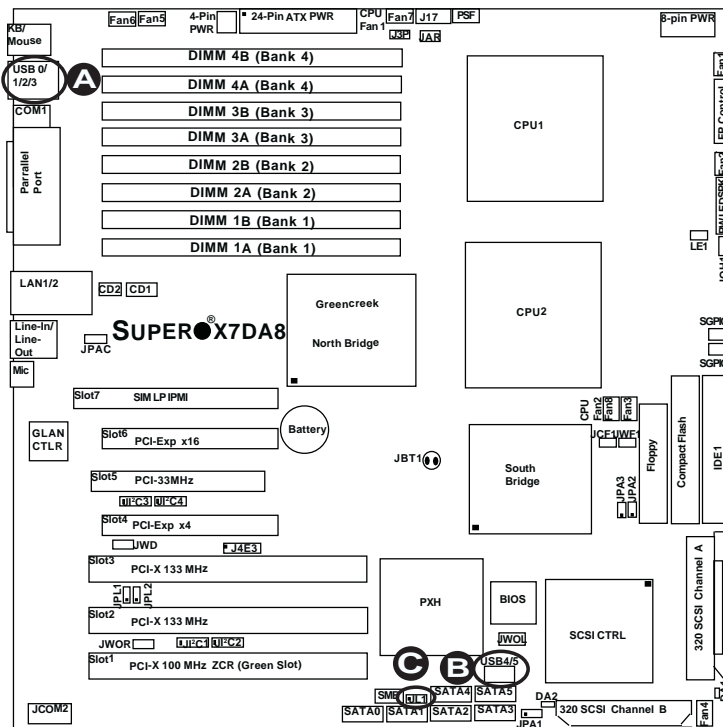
Fan6 Fan5
4-Pin PWR
24-Pin ATX PWR
CPU Fan 1
Fan7 J17 PSF
J3P JAR
8-pin PWR
KB/ Mouse
USB 0/ 1/2/3
A
COM1
Parallel Port
DIMM 4B (Bank 4)
DIMM 4A (Bank 4)
DIMM 3B (Bank 3)
DIMM 3A (Bank 3)
DIMM 2B (Bank 2)
DIMM 2A (Bank 2)
DIMM 1B (Bank 1)
DIMM 1A (Bank 1)
CPU1
Fan1
FP Control
Fan2
PWLEDSPK
LE1
LAN1/2
CD2 CD1
Greencreek
North Bridge
CPU2
Line-In/ Line-Out
JPAC
SUPER X7DA8
Mic
SGPIO
SGPIO
Slot7 SIM LP IPMI
GLAN CTLR
Slot6 PCI-Exp x16
Battery
CPU Fan2 Fan8 Fan3
JCF1 JWF1
JBT1
South Bridge
Floppy
Compact Flash
IDE1
Slot5 PCI-33MHz
I²C3 I²C4
JPA3 JPA2
Slot4 PCI-Exp x4
JWD
J4E3
Slot3 PCI-X 133 MHz
JPL1 JPL2
PXH
BIOS
SCSI CTRL
320 SCSI Channel A
Slot2 PCI-X 133 MHz
JWOR
I²C1 I²C2
JWOL
Slot1 PCI-X 100 MHz ZCR (Green Slot)
C B
USB4/5
SMB JL1 SATA4 SATA5
DA2
JCOM2
SATA0 SATA1 SATA2 SATA3
JPA1
320 SCSI Channel B
Fan4